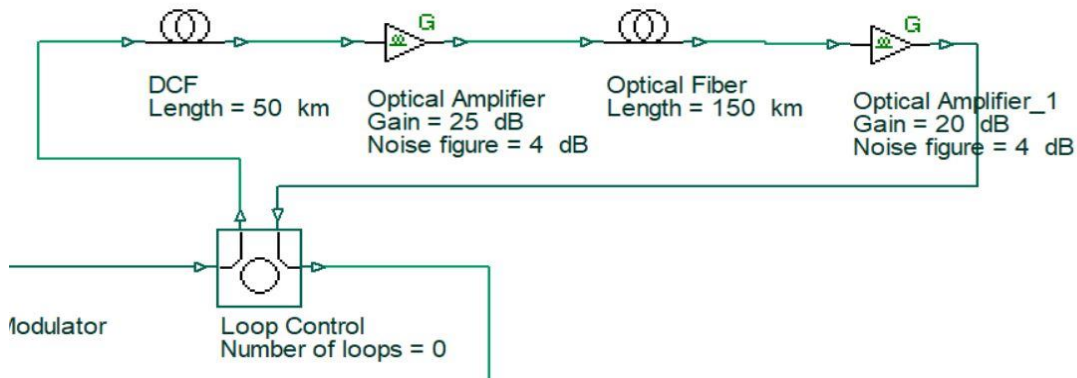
G

G

DCF
Length = 50 km

Optical Amplifier
Gain = 25 dB
Noise figure = 4 dB

Optical Fiber
Length = 150 km

Optical Amplifier_1
Gain = 20 dB
Noise figure = 4 dB

odulator

Loop Control
Number of loops = 0